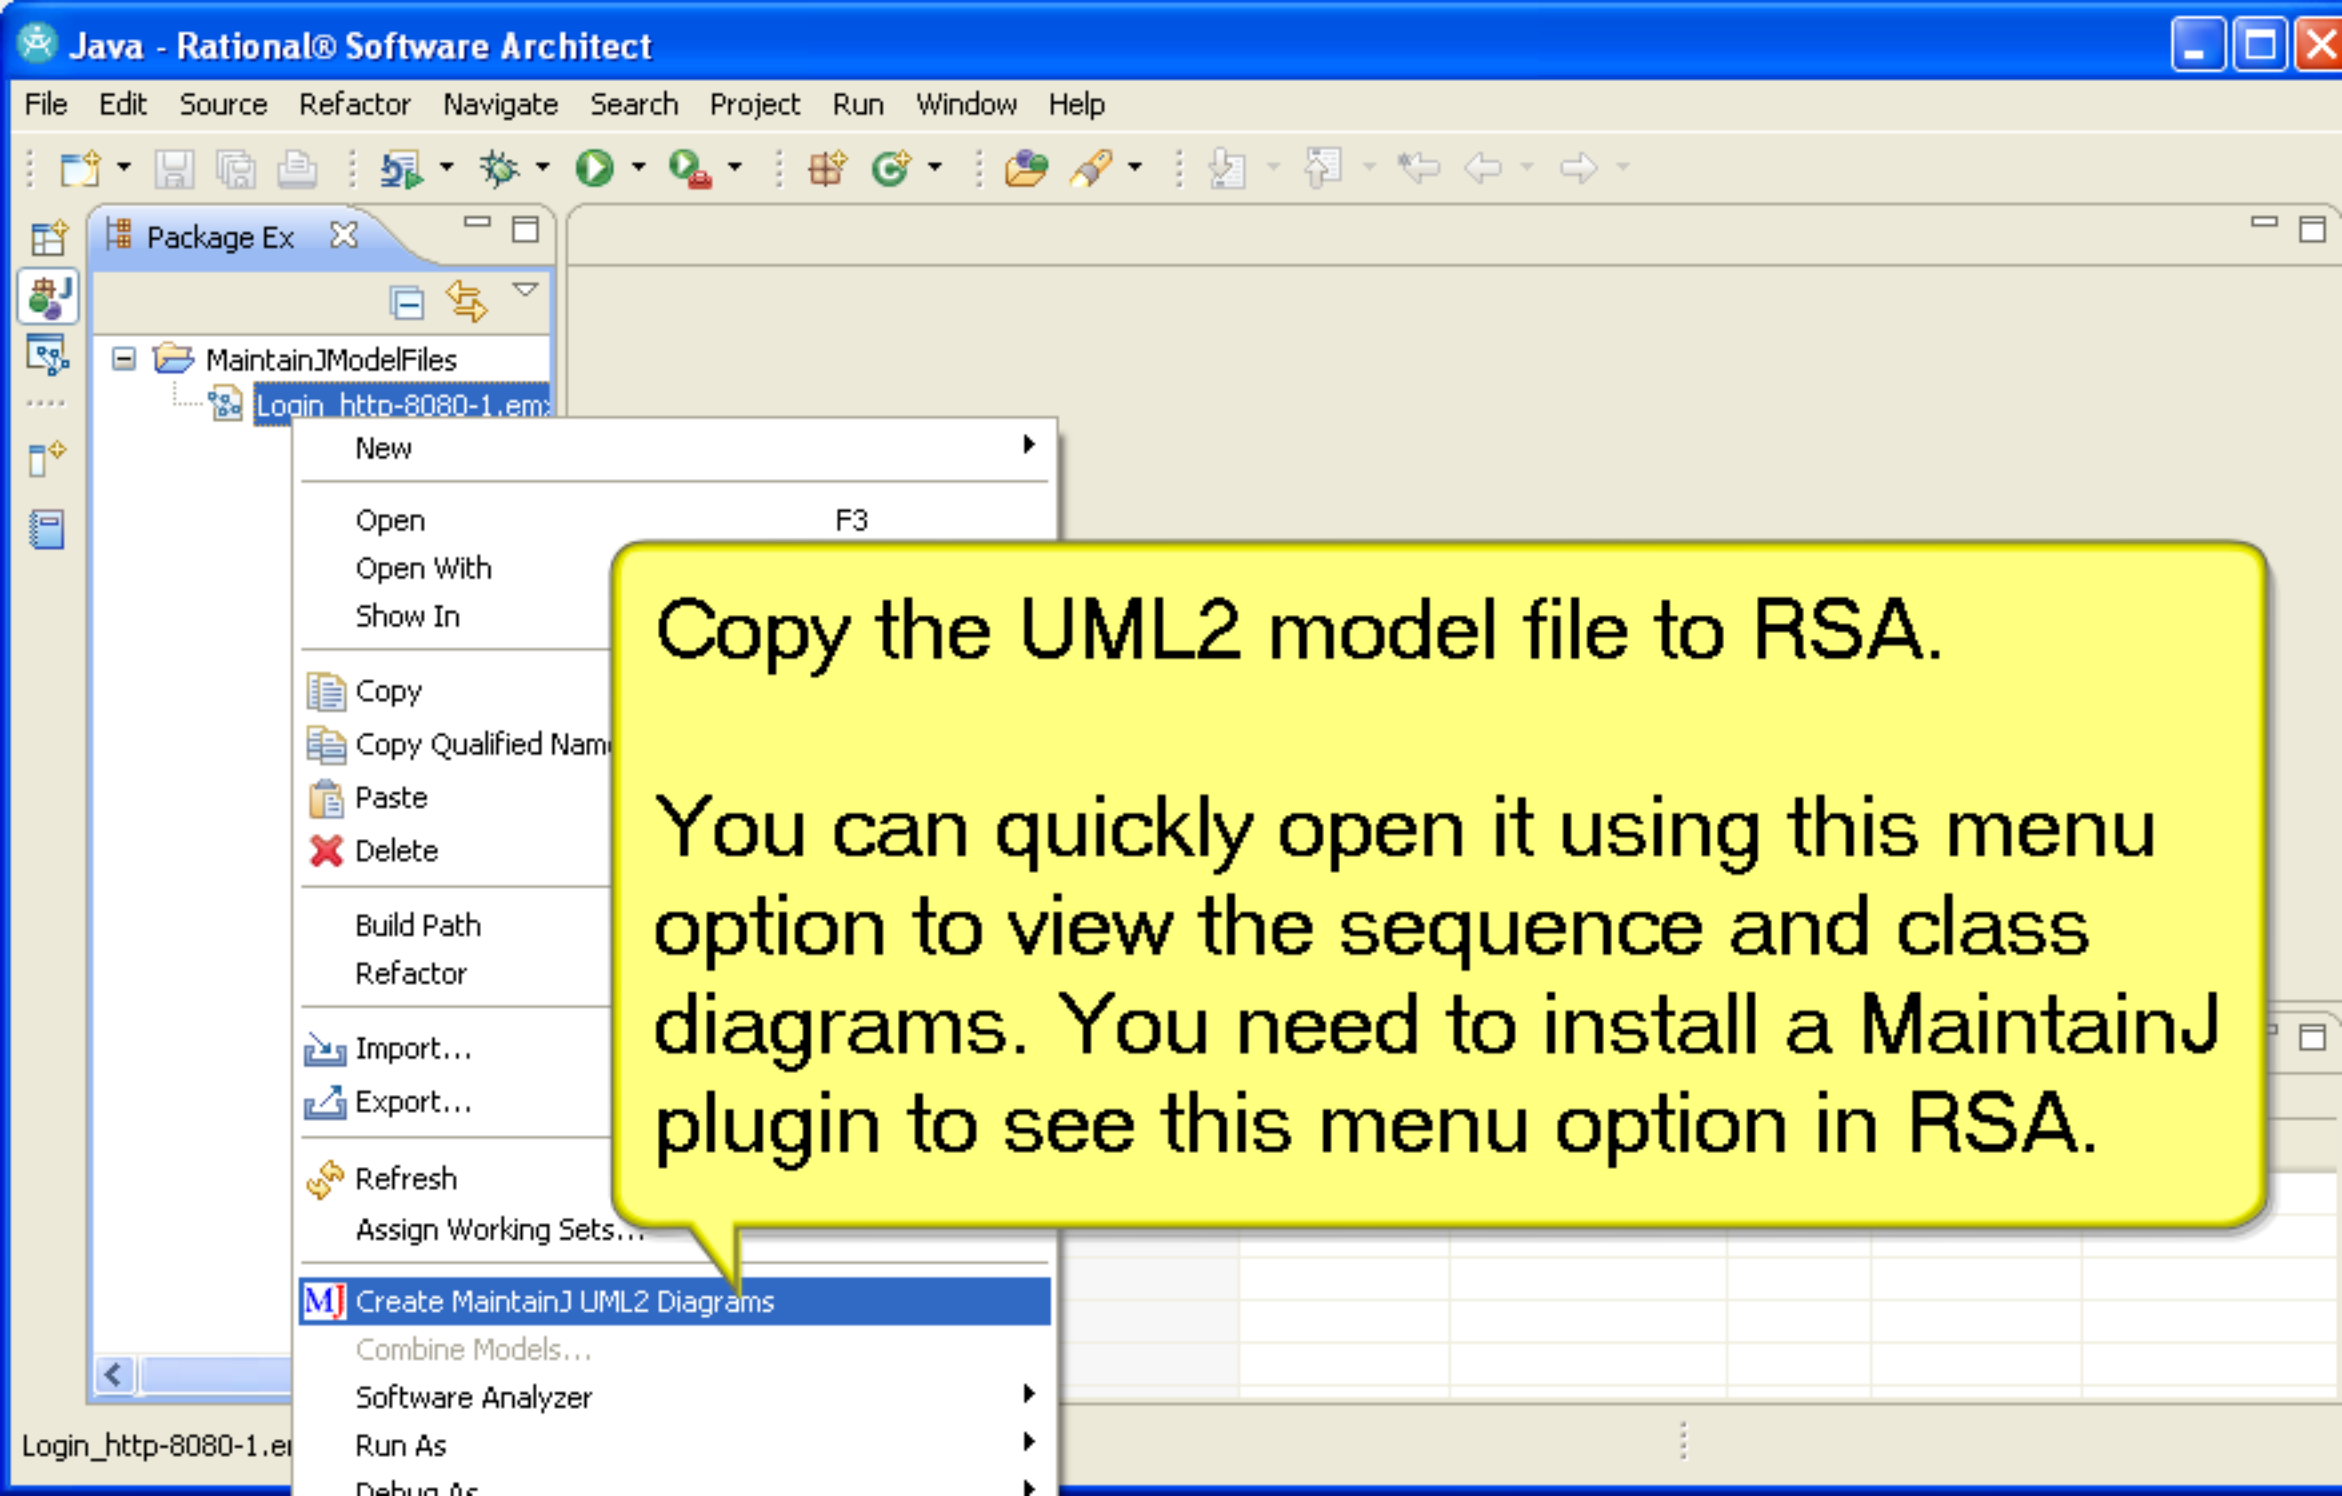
Java - Rational® Software Architect

File Edit Source Refactor Navigate Search Project Run Window Help

Package Ex

MaintainJModelFiles
Login_http-8080-1.em

New
Open F3
Open With
Show In
Copy
Copy Qualified Nam
Paste
Delete
Build Path
Refactor
Import...
Export...
Refresh
Assign Working Sets...
Create MaintainJ UML2 Diagrams
Combine Models...
Software Analyzer
Run As
Debug As

Copy the UML2 model file to RSA.

You can quickly open it using this menu option to view the sequence and class diagrams. You need to install a MaintainJ plugin to see this menu option in RSA.

Login_http-8080-1.e